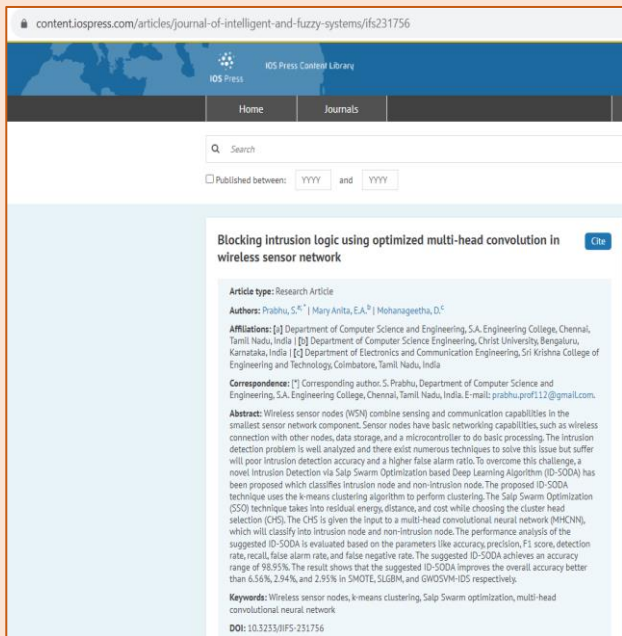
content.iospress.com/articles/journal-of-intelligent-and-fuzzy-systems/ifs231756

IOS Press IOS Press Content Library

Home Journals

Search

Published between: YYYY and YYYY

Blocking intrusion logic using optimized multi-head convolution in wireless sensor network

Cite

Article type: Research Article

Authors: Prabhu, S.$^{a,*}$ | Mary Anita, E.A.$^{b}$ | Mohanageetha, D.$^{c}$

Affiliations: [a] Department of Computer Science and Engineering, S.A. Engineering College, Chennai, Tamil Nadu, India | [b] Department of Computer Science Engineering, Christ University, Bengaluru, Karnataka, India | [c] Department of Electronics and Communication Engineering, Sri Krishna College of Engineering and Technology, Coimbatore, Tamil Nadu, India

Correspondence: [*] Corresponding author. S. Prabhu, Department of Computer Science and Engineering, S.A. Engineering College, Chennai, Tamil Nadu, India. E-mail: prabhu.prof112@gmail.com.

Abstract: Wireless sensor nodes (WSN) combine sensing and communication capabilities in the smallest sensor network component. Sensor nodes have basic networking capabilities, such as wireless connection with other nodes, data storage, and a microcontroller to do basic processing. The intrusion detection problem is well analyzed and there exist numerous techniques to solve this issue but suffer will poor intrusion detection accuracy and a higher false alarm ratio. To overcome this challenge, a novel Intrusion Detection via Salp Swarm Optimization based Deep Learning Algorithm (ID-SODA) has been proposed which classifies intrusion node and non-intrusion node. The proposed ID-SODA technique uses the k-means clustering algorithm to perform clustering. The Salp Swarm Optimization (SSO) technique takes into residual energy, distance, and cost while choosing the cluster head selection (CHS). The CHS is given the input to a multi-head convolutional neural network (MHCNN), which will classify into intrusion node and non-intrusion node. The performance analysis of the suggested ID-SODA is evaluated based on the parameters like accuracy, precision, F1 score, detection rate, recall, false alarm rate, and false negative rate. The suggested ID-SODA achieves an accuracy range of 98.95%. The result shows that the suggested ID-SODA improves the overall accuracy better than 6.56%, 2.94%, and 2.95% in SMOTE, SLGBM, and GWOSVM-IDS respectively.

Keywords: Wireless sensor nodes, k-means clustering, Salp Swarm optimization, multi-head convolutional neural network

DOI: 10.3233/IFS-231756